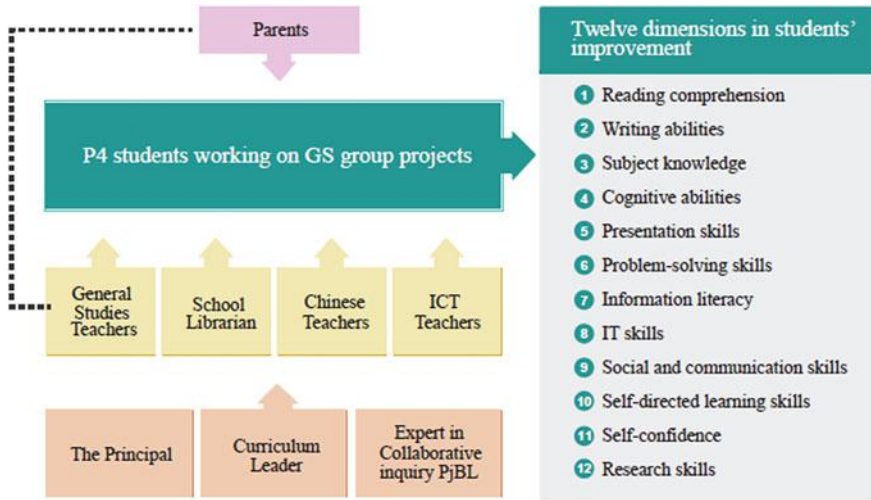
Parents

P4 students working on GS group projects

General Studies Teachers

School Librarian

Chinese Teachers

ICT Teachers

The Principal

Curriculum Leader

Expert in Collaborative inquiry PjBL

Twelve dimensions in students' improvement

1 Reading comprehension
2 Writing abilities
3 Subject knowledge
4 Cognitive abilities
5 Presentation skills
6 Problem-solving skills
7 Information literacy
8 IT skills
9 Social and communication skills
10 Self-directed learning skills
11 Self-confidence
12 Research skills